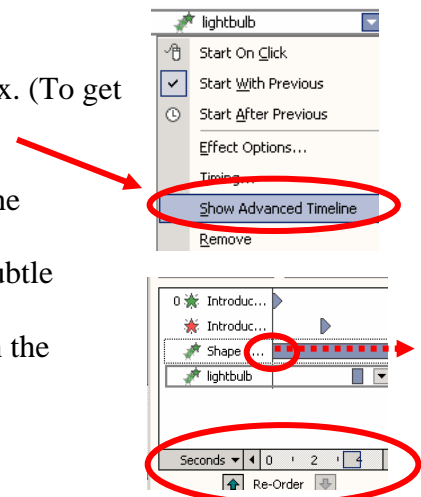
x. (To get

ne

ubtle

n the

lightbulb

Start On Click

Start With Previous

Start After Previous

Effect Options...

Timing...

Show Advanced Timeline

Remove

0 Introduc...

Introduc...

Shape ...

lightbulb

Seconds 0 2 4

Re-Order